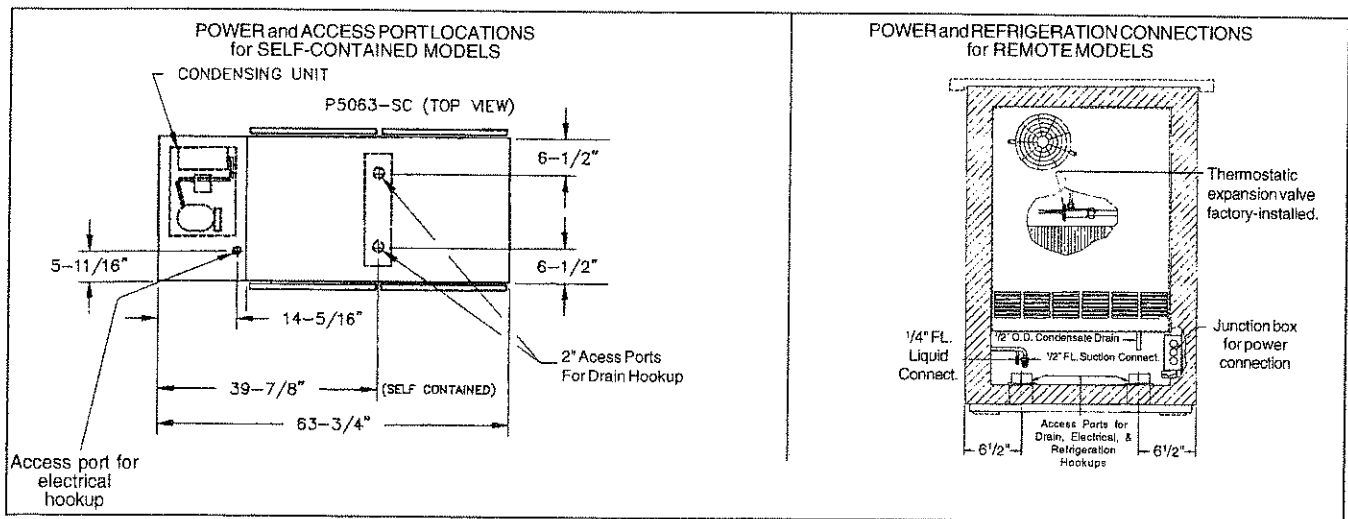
POWER and ACCESS PORT LOCATIONS for SELF-CONTAINED MODELS

CONDENSING UNIT

P5063-SC (TOP VIEW)

6-1/2"

6-1/2"

5-11/16"

14-5/16"

2" Acess Ports For Drain Hookup

39-7/8"

(SELF CONTAINED)

63-3/4"

Access port for electrical hookup

POWER and REFRIGERATION CONNECTIONS for REMOTE MODELS

Thermostatic expansion valve factory-installed.

1/4" FL. Liquid Connect.

1/2" O.D. Condensate Drain

1/2" FL. Suction Connect.

Junction box for power connection

Access Ports for Drain, Electrical, & Refrigeration Hookups

6 1/2"

6 1/2"